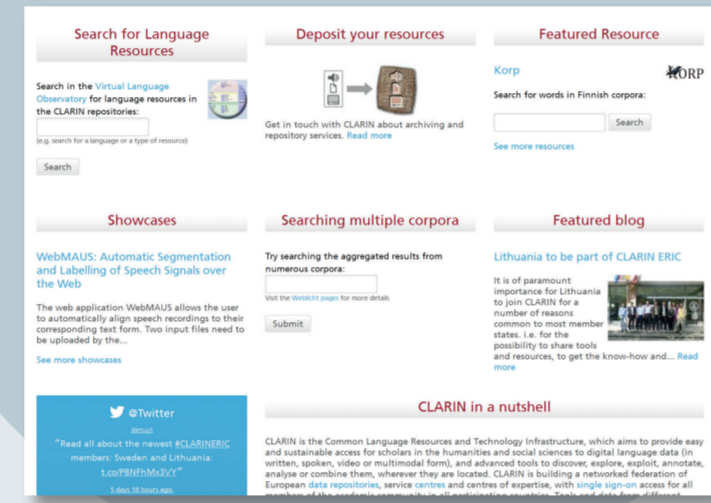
Search for Language Resources

Search in the Virtual Language Observatory for language resources in the CLARIN repositories:

(e.g. search for a language or a type of resource)

Search

Deposit your resources

Get in touch with CLARIN about archiving and repository services. Read more

Featured Resource

Korp

KORP

Search for words in Finnish corpora:

Search

See more resources

Showcases

WebMAUS: Automatic Segmentation and Labelling of Speech Signals over the Web

The web application WebMAUS allows the user to automatically align speech recordings to their corresponding text form. Two input files need to be uploaded by the...

See more showcases

Searching multiple corpora

Try searching the aggregated results from numerous corpora:

Visit the Weblicht pages for more details

Submit

Featured blog

Lithuania to be part of CLARIN ERIC

It is of paramount importance for Lithuania to join CLARIN for a number of reasons common to most member states. i.e. for the possibility to share tools and resources, to get the know-how and... Read more

@Twitter

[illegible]

"Read all about the newest #CLARINERIC members: Sweden and Lithuania: t.co/P8NFhMx3VY"

5 days 10 hours ago

CLARIN in a nutshell

CLARIN is the Common Language Resources and Technology Infrastructure, which aims to provide easy and sustainable access for scholars in the humanities and social sciences to digital language data (in written, spoken, video or multimodal form), and advanced tools to discover, explore, exploit, annotate, analyse or combine them, wherever they are located. CLARIN is building a networked federation of European data repositories, service centres and centres of expertise, with single sign-on access for all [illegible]